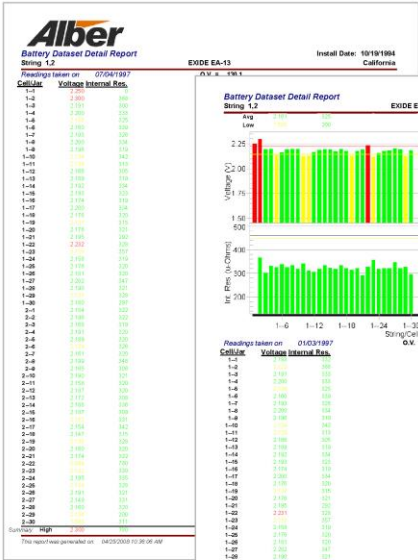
Alber

Battery Dataset Detail Report

String 1,2

Install Date: 10/19/1994

EXIDE EA-13

California

O.V. = 130.1

Readings taken on 07/04/1997

| Cell/Jar | Voltage | Internal Res. |
|---|---|---|
| 1-1 | 2.250 | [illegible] |
| 1-2 | 2.000 | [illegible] |
| 1-3 | 2.193 | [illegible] |
| 1-4 | 2.200 | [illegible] |
| 1-5 | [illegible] | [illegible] |
| 1-6 | 2.193 | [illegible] |
| 1-7 | 2.193 | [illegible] |
| 1-8 | 2.190 | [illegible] |
| 1-9 | 2.190 | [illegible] |
| 1-10 | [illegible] | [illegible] |
| 1-11 | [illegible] | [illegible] |
| 1-12 | 2.193 | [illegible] |
| 1-13 | 2.193 | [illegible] |
| 1-14 | 2.193 | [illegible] |
| 1-15 | 2.193 | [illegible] |
| 1-16 | 2.174 | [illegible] |
| 1-17 | 2.203 | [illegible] |
| 1-18 | 2.179 | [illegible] |
| 1-19 | 2.170 | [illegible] |
| 1-20 | 2.179 | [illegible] |
| 1-21 | 2.193 | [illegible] |
| 1-22 | 2.232 | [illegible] |
| 1-23 | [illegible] | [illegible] |
| 1-24 | 2.193 | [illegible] |
| 1-25 | 2.179 | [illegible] |
| 1-26 | 2.181 | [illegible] |
| 1-27 | 2.203 | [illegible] |
| 1-28 | 2.193 | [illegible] |
| 1-29 | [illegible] | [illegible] |
| 1-30 | 2.193 | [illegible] |
| 2-1 | 2.194 | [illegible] |
| 2-2 | 2.193 | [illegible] |
| 2-3 | 2.193 | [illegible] |
| 2-4 | 2.193 | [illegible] |
| 2-5 | 2.193 | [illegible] |
| 2-6 | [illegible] | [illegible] |
| 2-7 | 2.193 | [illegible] |
| 2-8 | 2.193 | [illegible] |
| 2-9 | 2.193 | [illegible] |
| 2-10 | 2.193 | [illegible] |
| 2-11 | 2.193 | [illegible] |
| 2-12 | 2.193 | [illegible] |
| 2-13 | 2.172 | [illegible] |
| 2-14 | 2.193 | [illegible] |
| 2-15 | 2.197 | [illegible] |
| 2-16 | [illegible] | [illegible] |
| 2-17 | 2.193 | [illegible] |
| 2-18 | 2.197 | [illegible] |
| 2-19 | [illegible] | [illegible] |
| 2-20 | 2.193 | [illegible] |
| 2-21 | 2.174 | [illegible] |
| 2-22 | 2.193 | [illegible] |
| 2-23 | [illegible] | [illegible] |
| 2-24 | 2.193 | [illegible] |
| 2-25 | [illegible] | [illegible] |
| 2-26 | 2.193 | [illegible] |
| 2-27 | 2.193 | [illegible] |
| 2-28 | 2.193 | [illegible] |
| 2-29 | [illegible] | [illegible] |
| 2-30 | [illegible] | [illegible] |

Summary High 2.300 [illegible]

This report was generated on 04/25/2000 10:38:06 AM

Battery Dataset Detail Report

String 1,2

EXIDE E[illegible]

Avg 2.193 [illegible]

Low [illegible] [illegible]

Voltage [V]

2.25

2.00

1.75

1.50

500

400

300

200

100

Int. Res. [u-Ohms]

1-6 1-12 1-18 1-24 1-30

String/Cell

Readings taken on 01/03/1997

O.V.

| Cell/Jar | Voltage | Internal Res. |
|---|---|---|
| 1-1 | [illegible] | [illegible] |
| 1-2 | 2.193 | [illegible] |
| 1-3 | 2.200 | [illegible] |
| 1-4 | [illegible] | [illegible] |
| 1-5 | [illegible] | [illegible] |
| 1-6 | 2.193 | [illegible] |
| 1-7 | 2.193 | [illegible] |
| 1-8 | 2.203 | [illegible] |
| 1-9 | 2.193 | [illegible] |
| 1-10 | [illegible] | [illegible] |
| 1-11 | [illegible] | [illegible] |
| 1-12 | 2.193 | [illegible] |
| 1-13 | 2.193 | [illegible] |
| 1-14 | 2.193 | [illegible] |
| 1-15 | 2.193 | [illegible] |
| 1-16 | 2.193 | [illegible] |
| 1-17 | 2.203 | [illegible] |
| 1-18 | 2.193 | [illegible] |
| 1-19 | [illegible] | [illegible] |
| 1-20 | 2.193 | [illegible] |
| 1-21 | 2.193 | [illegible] |
| 1-22 | 2.203 | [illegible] |
| 1-23 | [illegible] | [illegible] |
| 1-24 | 2.193 | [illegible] |
| 1-25 | 2.193 | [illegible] |
| 1-26 | 2.193 | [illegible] |
| 1-27 | 2.193 | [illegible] |
| 1-28 | 2.193 | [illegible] |